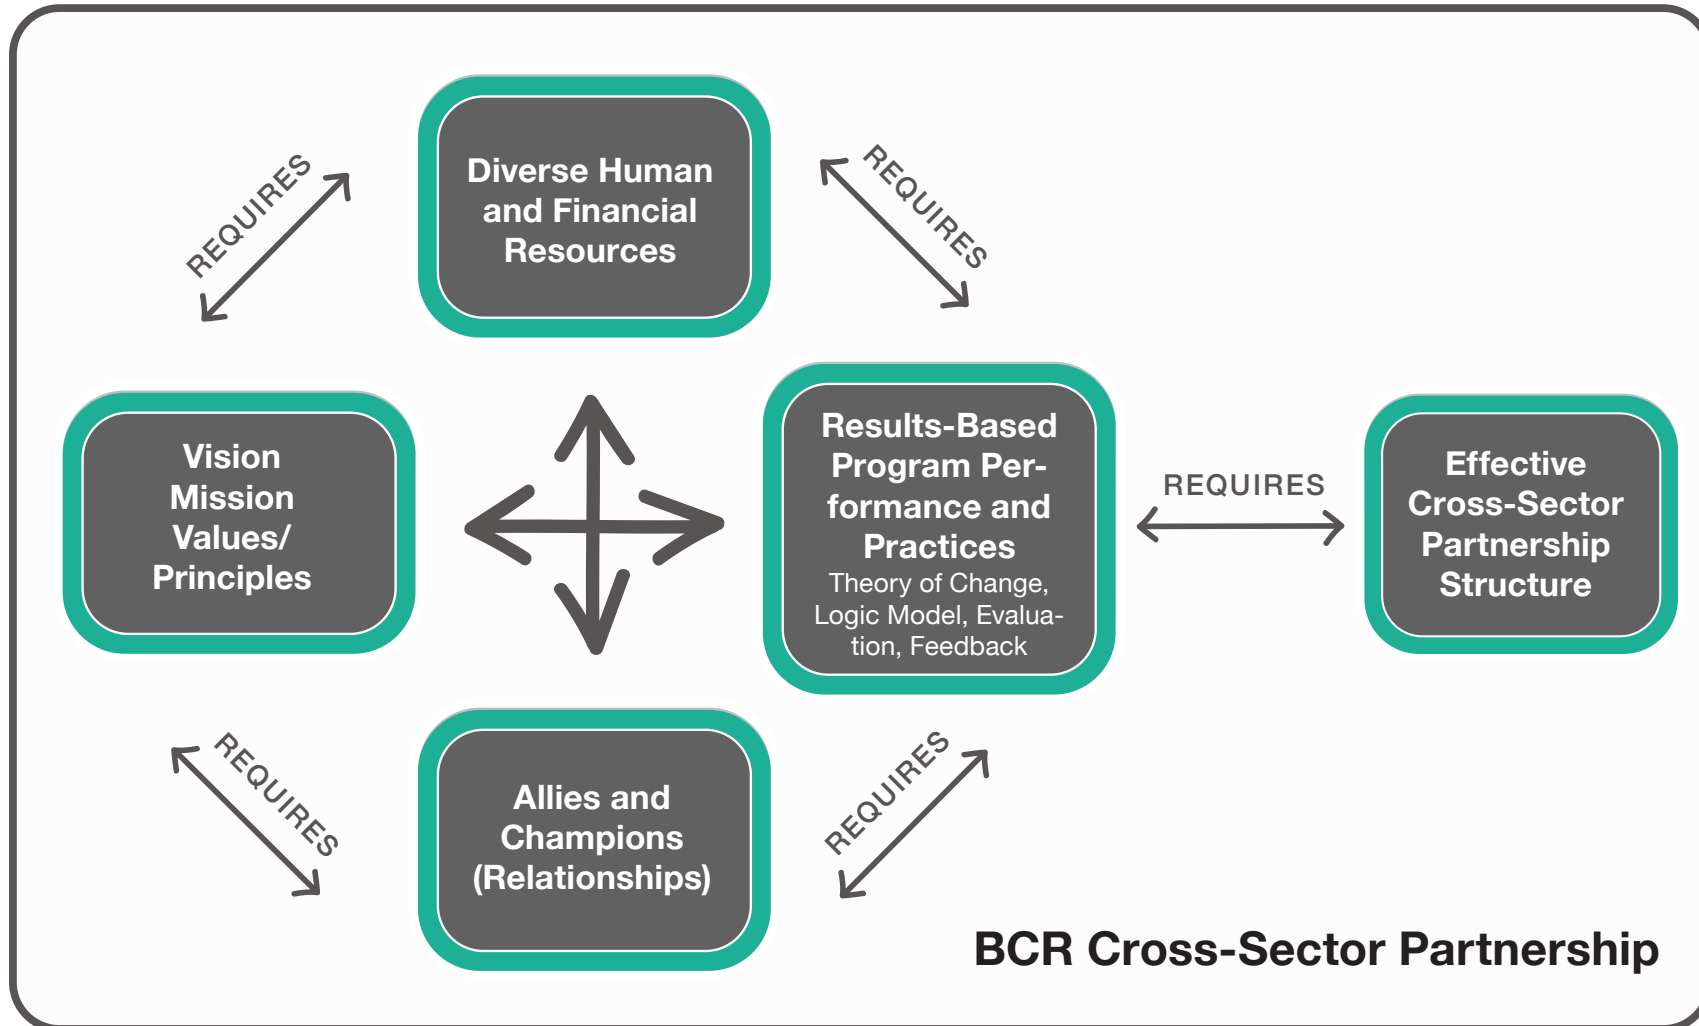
REQUIRES

Diverse Human and Financial Resources

REQUIRES

Vision Mission Values/ Principles

Results-Based Program Performance and Practices
Theory of Change, Logic Model, Evaluation, Feedback

REQUIRES

Effective Cross-Sector Partnership Structure

REQUIRES

Allies and Champions (Relationships)

REQUIRES

BCR Cross-Sector Partnership